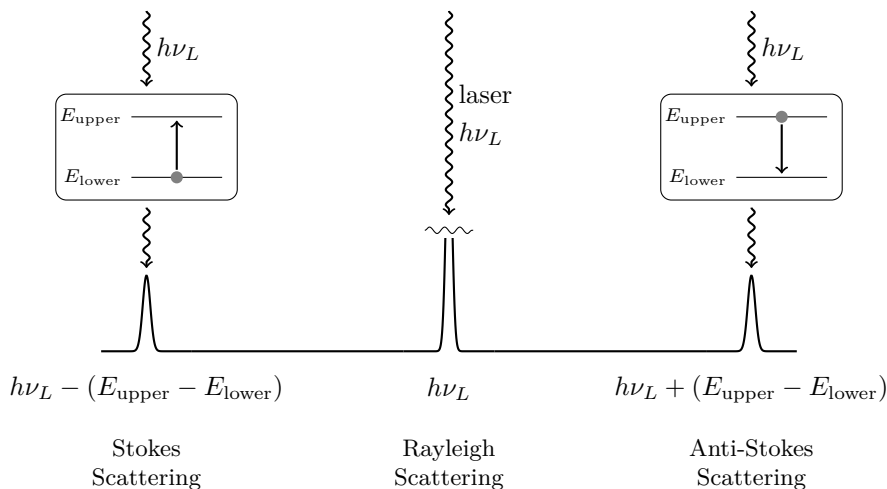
$h\nu_L$

$E_{\text{upper}}$

$E_{\text{lower}}$

laser

$h\nu_L$

$h\nu_L$

$E_{\text{upper}}$

$E_{\text{lower}}$

$h\nu_L - (E_{\text{upper}} - E_{\text{lower}})$

$h\nu_L$

$h\nu_L + (E_{\text{upper}} - E_{\text{lower}})$

Stokes Scattering

Rayleigh Scattering

Anti-Stokes Scattering